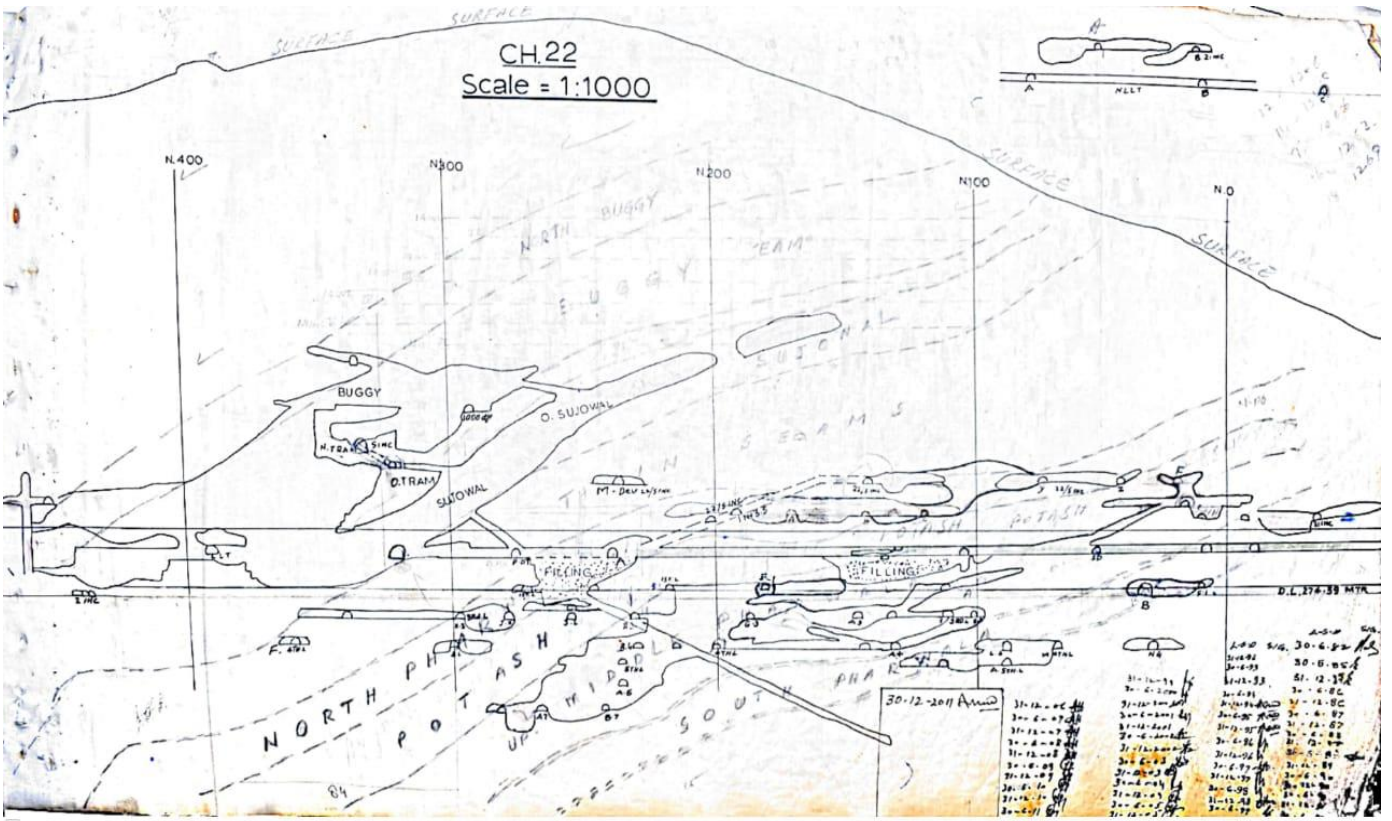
SURFACE
SURFACE
CH.22
Scale = 1:1000
A
A
B
B.Z.INC
NLLT
N.400
N300
N200
N100
N.O
SURFACE
SURFACE
NORTH BUGGY
"SEAM"
BUGGY
SUJOWAL
SEAMS
BUGGY
O. SUJOWAL
N.TRAM
SINC
O.TRAM
SUJOWAL
M-DEV
MAIN
POTASH
POTASH
FILLING
FILLING
D.L.274.39 MTR.
B
F
NORTH PHAKA
POTASH
UP. MIDDLE PHAKA
SOUTH PHAKA
A.T
A.6
B.7
84
30-12-2011 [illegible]
30-6-82
30-6-85
31-12-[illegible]
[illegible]